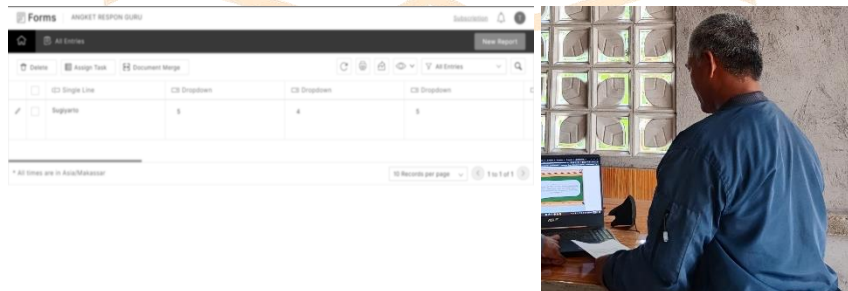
Forms ANGKET RESPON GURU

Subscription

All Entries

New Report

Delete Assign Task Document Merge

All Entries

| | Single Line | Dropdown | Dropdown | Dropdown |
|---|---|---|---|---|
| | Sugiyarto | 5 | 4 | 5 |

* All times are in Asia/Makassar

10 Records per page

1 to 1 of 1